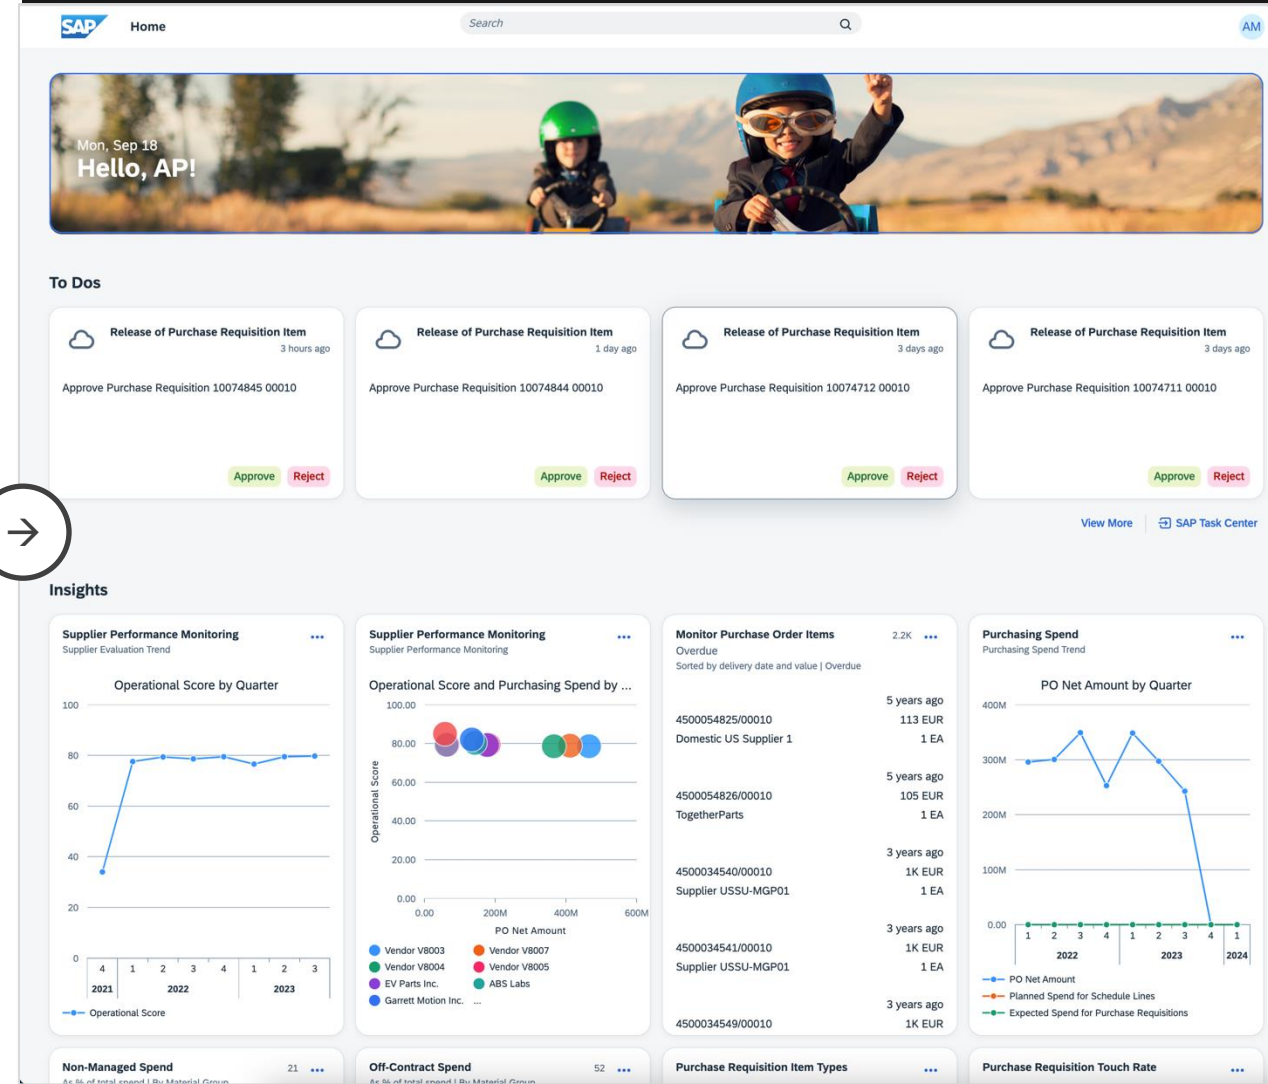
SAP Home

Search

AM

Mon, Sep 18
Hello, AP!

To Dos

Release of Purchase Requisition Item
3 hours ago
Approve Purchase Requisition 10074845 00010
Approve Reject

Release of Purchase Requisition Item
1 day ago
Approve Purchase Requisition 10074844 00010
Approve Reject

Release of Purchase Requisition Item
3 days ago
Approve Purchase Requisition 10074712 00010
Approve Reject

Release of Purchase Requisition Item
3 days ago
Approve Purchase Requisition 10074711 00010
Approve Reject

View More SAP Task Center

Insights

Supplier Performance Monitoring
Supplier Evaluation Trend
Operational Score by Quarter
100
80
60
40
20
0
4 1 2 3 4 1 2 3
2021 2022 2023
Operational Score

Supplier Performance Monitoring
Supplier Performance Monitoring
Operational Score and Purchasing Spend by ...
100.00
80.00
60.00
40.00
20.00
0.00
Operational Score
0.00 200M 400M 600M
PO Net Amount
Vendor V8003 Vendor V8007
Vendor V8004 Vendor V8005
EV Parts Inc. ABS Labs
Garrett Motion Inc. ...

Monitor Purchase Order Items 2.2K
Overdue
Sorted by delivery date and value | Overdue
5 years ago
4500054825/00010 113 EUR
Domestic US Supplier 1 1 EA
5 years ago
4500054826/00010 105 EUR
TogetherParts 1 EA
3 years ago
4500034540/00010 1K EUR
Supplier USSU-MGP01 1 EA
3 years ago
4500034541/00010 1K EUR
Supplier USSU-MGP01 1 EA
3 years ago
4500034549/00010 1K EUR

Purchasing Spend
Purchasing Spend Trend
PO Net Amount by Quarter
400M
300M
200M
100M
0.00
1 2 3 4 1 2 3 4 1
2022 2023 2024
PO Net Amount
Planned Spend for Schedule Lines
Expected Spend for Purchase Requisitions

Non-Managed Spend 21
As % of total spend | By Material Group

Off-Contract Spend 52
As % of total spend | By Material Group

Purchase Requisition Item Types

Purchase Requisition Touch Rate